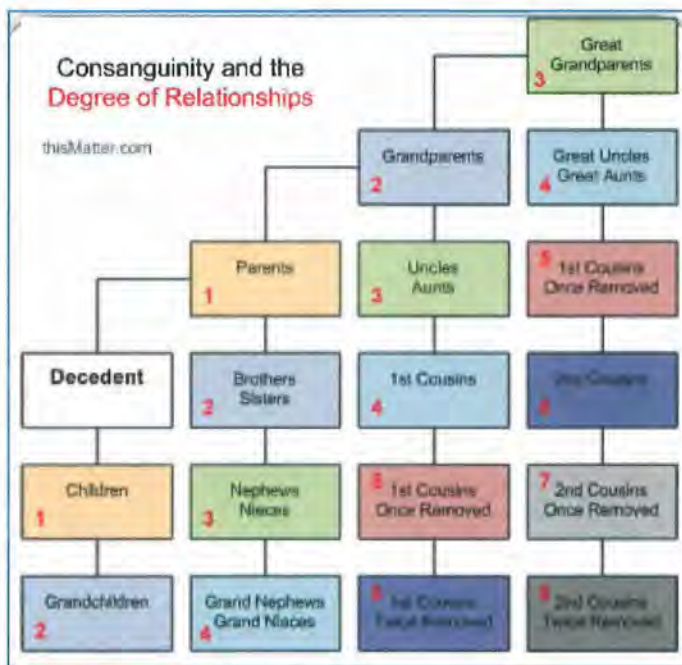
Consanguinity and the
Degree of Relationships

thisMatter.com

Great Grandparents
3

Grandparents
2

Great Uncles
Great Aunts
4

Parents
1

Uncles
Aunts
3

5
1st Cousins
Once Removed

Decedent

Brothers
Sisters
2

1st Cousins
4

2nd Cousins
6

Children
1

Nephews
Nieces
3

5
1st Cousins
Once Removed

7
2nd Cousins
Once Removed

Grandchildren
2

Grand Nephews
Grand Nieces
4

6
1st Cousins
Twice Removed

8
2nd Cousins
Twice Removed